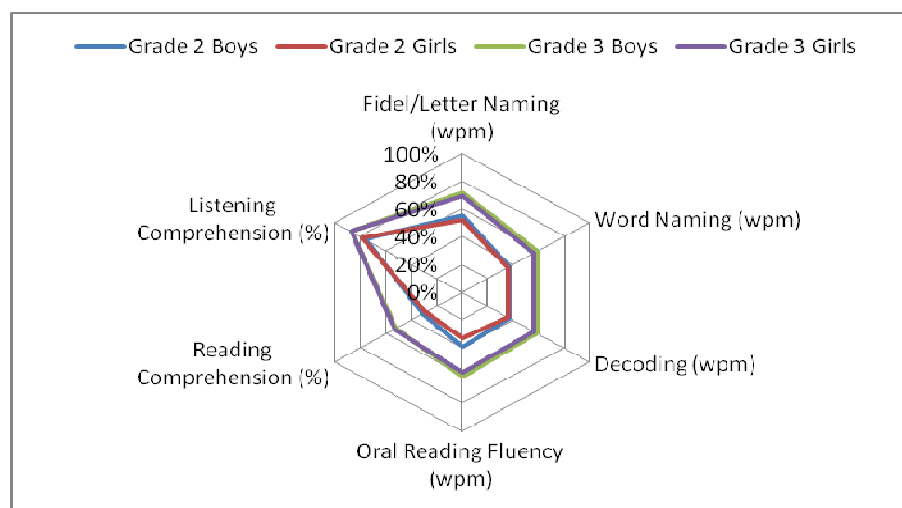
Grade 2 Boys
Grade 2 Girls
Grade 3 Boys
Grade 3 Girls

Fidel/Letter Naming (wpm)

100%
80%
60%
40%
20%
0%

Word Naming (wpm)

Decoding (wpm)

Oral Reading Fluency (wpm)

Reading Comprehension (%)

Listening Comprehension (%)